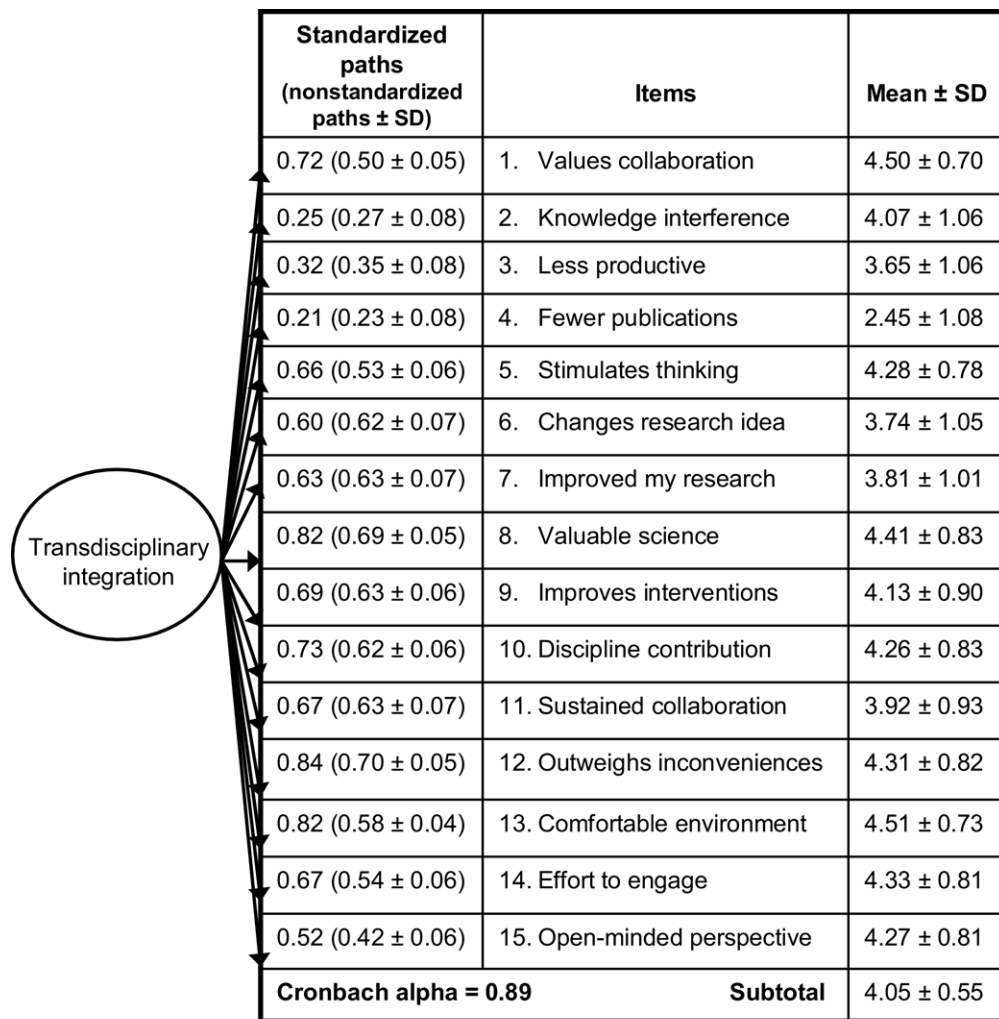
Transdisciplinary integration

| Standardized paths (nonstandardized paths ± SD) | Items | Mean ± SD |
|---|---|---|
| 0.72 (0.50 ± 0.05) | 1. Values collaboration | 4.50 ± 0.70 |
| 0.25 (0.27 ± 0.08) | 2. Knowledge interference | 4.07 ± 1.06 |
| 0.32 (0.35 ± 0.08) | 3. Less productive | 3.65 ± 1.06 |
| 0.21 (0.23 ± 0.08) | 4. Fewer publications | 2.45 ± 1.08 |
| 0.66 (0.53 ± 0.06) | 5. Stimulates thinking | 4.28 ± 0.78 |
| 0.60 (0.62 ± 0.07) | 6. Changes research idea | 3.74 ± 1.05 |
| 0.63 (0.63 ± 0.07) | 7. Improved my research | 3.81 ± 1.01 |
| 0.82 (0.69 ± 0.05) | 8. Valuable science | 4.41 ± 0.83 |
| 0.69 (0.63 ± 0.06) | 9. Improves interventions | 4.13 ± 0.90 |
| 0.73 (0.62 ± 0.06) | 10. Discipline contribution | 4.26 ± 0.83 |
| 0.67 (0.63 ± 0.07) | 11. Sustained collaboration | 3.92 ± 0.93 |
| 0.84 (0.70 ± 0.05) | 12. Outweighs inconveniences | 4.31 ± 0.82 |
| 0.82 (0.58 ± 0.04) | 13. Comfortable environment | 4.51 ± 0.73 |
| 0.67 (0.54 ± 0.06) | 14. Effort to engage | 4.33 ± 0.81 |
| 0.52 (0.42 ± 0.06) | 15. Open-minded perspective | 4.27 ± 0.81 |
| Cronbach alpha = 0.89 | Subtotal | 4.05 ± 0.55 |